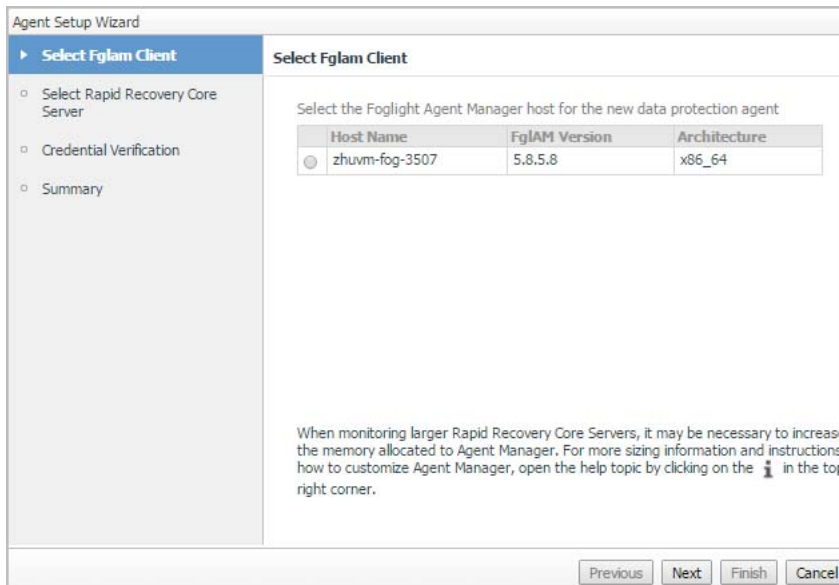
Agent Setup Wizard

Select Fglam Client

Select Rapid Recovery Core Server

Credential Verification

Summary

Select Fglam Client

Select the Foglight Agent Manager host for the new data protection agent

| | Host Name | FglAM Version | Architecture |
|---|---|---|---|
| | zhuvm-fog-3507 | 5.8.5.8 | x86_64 |

When monitoring larger Rapid Recovery Core Servers, it may be necessary to increas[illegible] the memory allocated to Agent Manager. For more sizing information and instruction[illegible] how to customize Agent Manager, open the help topic by clicking on the i in the to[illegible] right corner.

Previous Next Finish Cancel